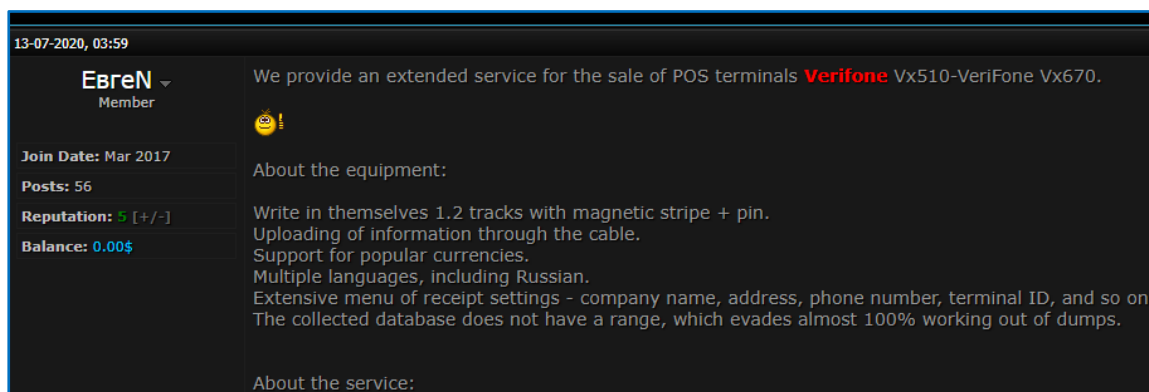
13-07-2020, 03:59

ЕвгеN
Member

Join Date: Mar 2017
Posts: 56
Reputation: 5 [+/-]
Balance: 0.00$

We provide an extended service for the sale of POS terminals Verifone Vx510-VeriFone Vx670.

About the equipment:

Write in themselves 1.2 tracks with magnetic stripe + pin.
Uploading of information through the cable.
Support for popular currencies.
Multiple languages, including Russian.
Extensive menu of receipt settings - company name, address, phone number, terminal ID, and so on
The collected database does not have a range, which evades almost 100% working out of dumps.

About the service: